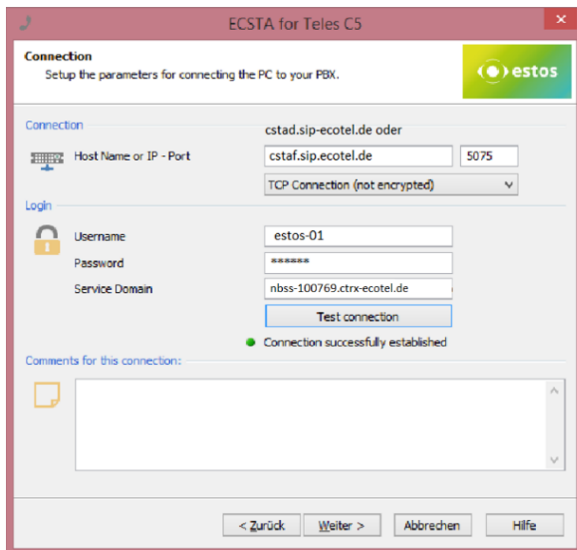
ECSTA for Teles C5

Connection
Setup the parameters for connecting the PC to your PBX.

estos

Connection
cstad.sip-ecotel.de oder
Host Name or IP - Port
cstaf.sip.ecotel.de
5075
TCP Connection (not encrypted)

Login
Username
estos-01
Password
******
Service Domain
nbss-100769.ctrx-ecotel.de
Test connection
Connection successfully established

Comments for this connection:

< Zurück
Weiter >
Abbrechen
Hilfe